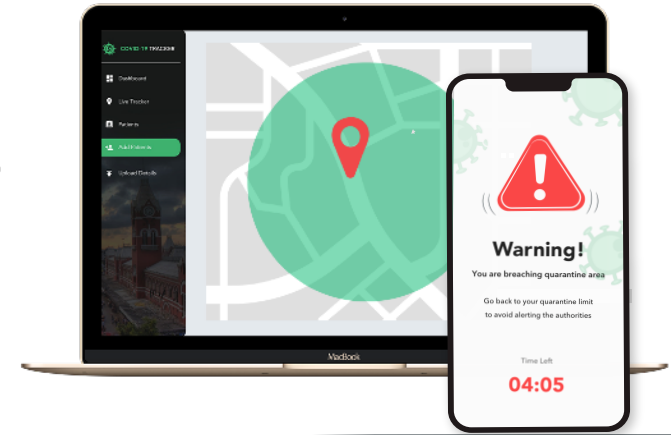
COVID-19 TRACKER

Dashboard

Live Tracker

Patients

Add Patients

Upload Details

MacBook

Warning!

You are breaching quarantine area

Go back to your quarantine limit to avoid alerting the authorities

Time Left

04:05